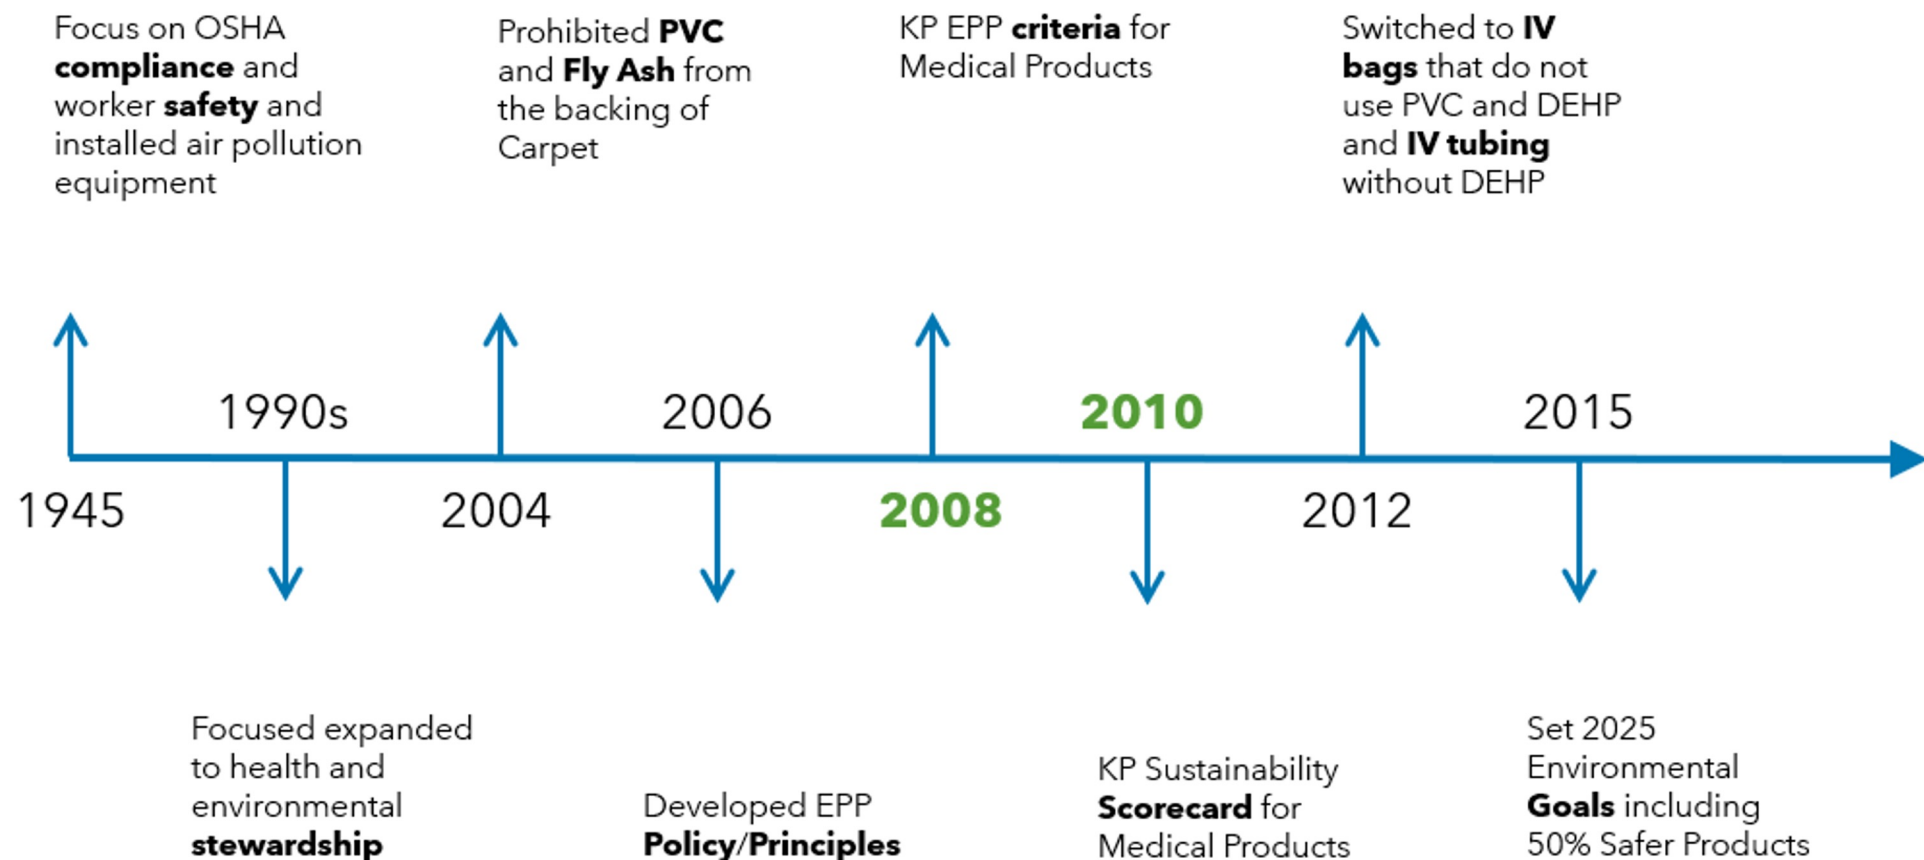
Focus on OSHA **compliance** and worker **safety** and installed air pollution equipment

Prohibited **PVC** and **Fly Ash** from the backing of Carpet

KP EPP **criteria** for Medical Products

Switched to **IV bags** that do not use PVC and DEHP and **IV tubing** without DEHP

1990s

2006

2010

2015

1945

2004

2008

2012

Focused expanded to health and environmental **stewardship**

Developed EPP **Policy/Principles**

KP Sustainability **Scorecard** for Medical Products

Set 2025 Environmental **Goals** including 50% Safer Products